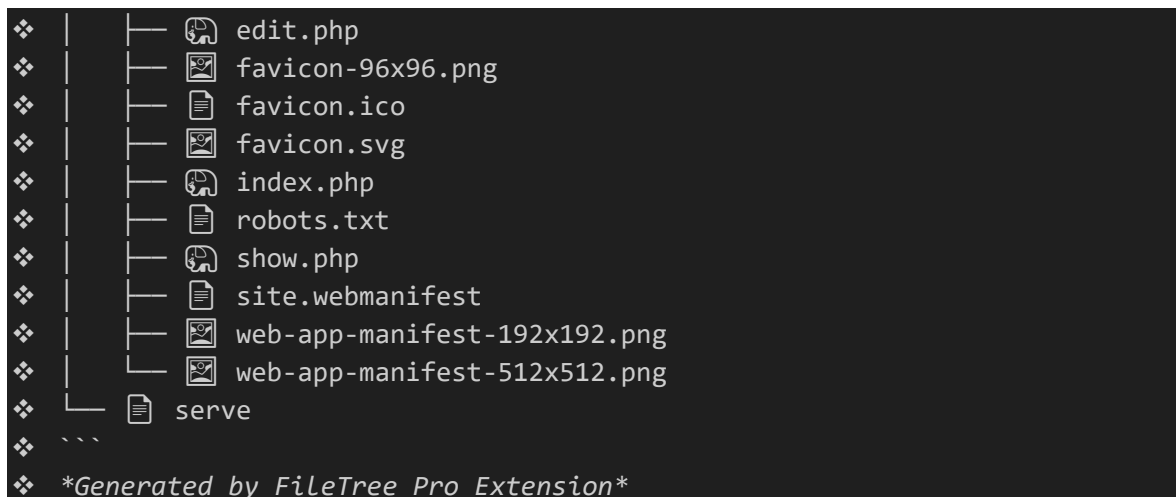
❖ │ ├── edit.php
❖ │ ├── favicon-96x96.png
❖ │ ├── favicon.ico
❖ │ ├── favicon.svg
❖ │ ├── index.php
❖ │ ├── robots.txt
❖ │ ├── show.php
❖ │ ├── site.webmanifest
❖ │ ├── web-app-manifest-192x192.png
❖ │ └── web-app-manifest-512x512.png
❖ └── serve
❖ ```
❖ *Generated by FileTree Pro Extension*